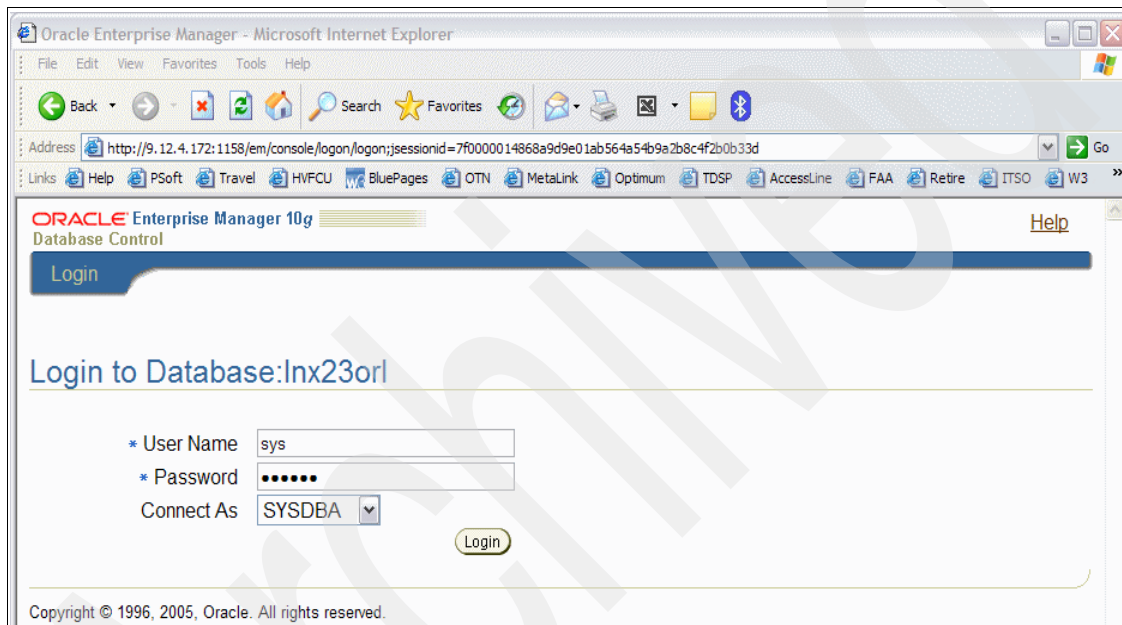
Oracle Enterprise Manager - Microsoft Internet Explorer

File Edit View Favorites Tools Help

Back Search Favorites

Address http://9.12.4.172:1158/em/console/logon/logon;jsessionid=7f0000014868a9d9e01ab564a54b9a2b8c4f2b0b33d Go

Links Help PSoft Travel HVFCU BluePages OTN MetaLink Optimum TDSP AccessLine FAA Retire ITSO W3

ORACLE Enterprise Manager 10g
Database Control

Help

Login

Login to Database:lnx23orl

* User Name sys
* Password ••••••
Connect As SYSDBA

Login

Copyright © 1996, 2005, Oracle. All rights reserved.